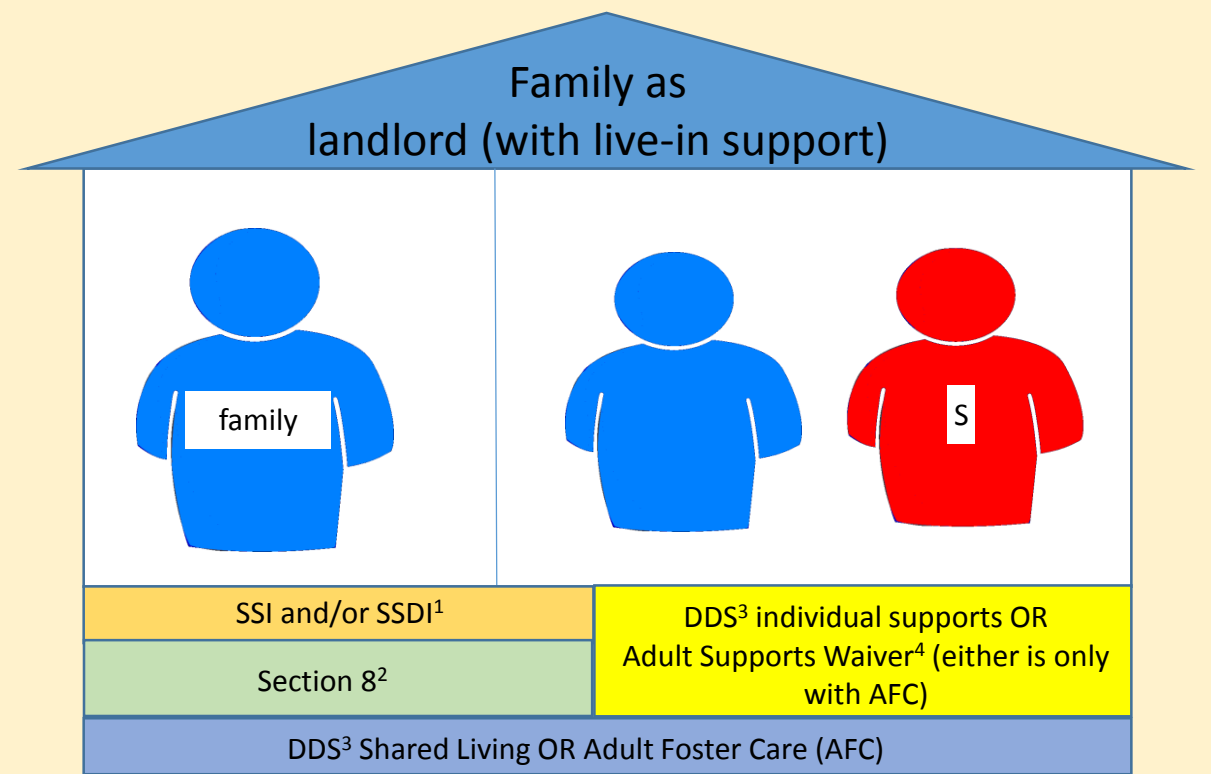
Family as landlord (with live-in support)

family

S

SSI and/or SSDI$^1$

Section 8$^2$

DDS$^3$ individual supports OR Adult Supports Waiver$^4$ (either is only with AFC)

DDS$^3$ Shared Living OR Adult Foster Care (AFC)